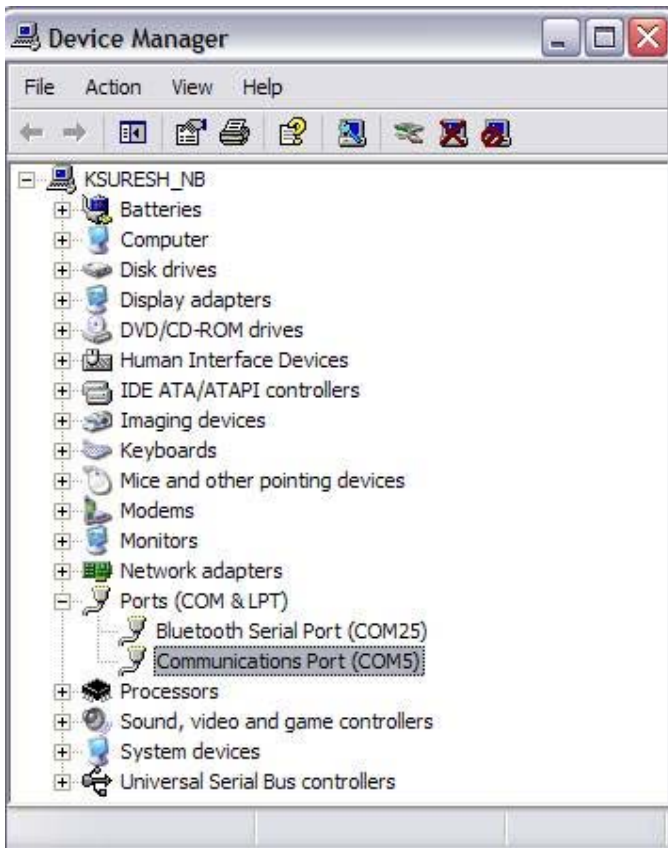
Device Manager

File Action View Help

KSURESH_NB
Batteries
Computer
Disk drives
Display adapters
DVD/CD-ROM drives
Human Interface Devices
IDE ATA/ATAPI controllers
Imaging devices
Keyboards
Mice and other pointing devices
Modems
Monitors
Network adapters
Ports (COM & LPT)
Bluetooth Serial Port (COM25)
Communications Port (COM5)
Processors
Sound, video and game controllers
System devices
Universal Serial Bus controllers